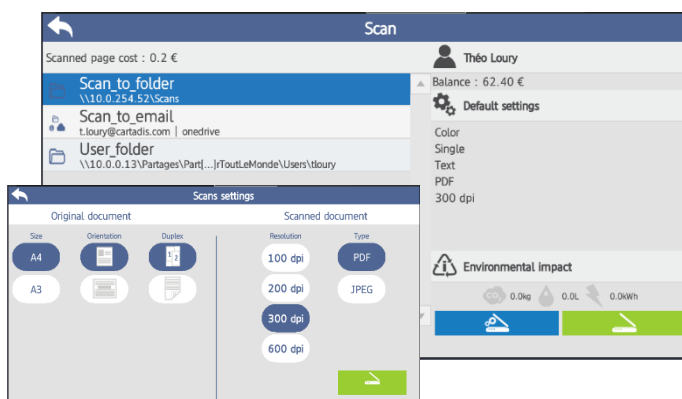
Scan

Scanned page cost : 0.2 €

Scan_to_folder
\\10.0.254.52\Scans

Scan_to_email
t.loury@cartadis.com | onedrive

User_folder
\\10.0.0.13\Partages\Part[...]rToutLeMonde\Users\tloury

Théo Loury

Balance : 62.40 €

Default settings

Color
Single
Text
PDF
300 dpi

Environmental impact

0.0kg 0.0L 0.0kWh

Scans settings

Original document

Size
A4
A3

Orientation

Duplex

Scanned document

Resolution
100 dpi
200 dpi
300 dpi
600 dpi

Type
PDF
JPEG